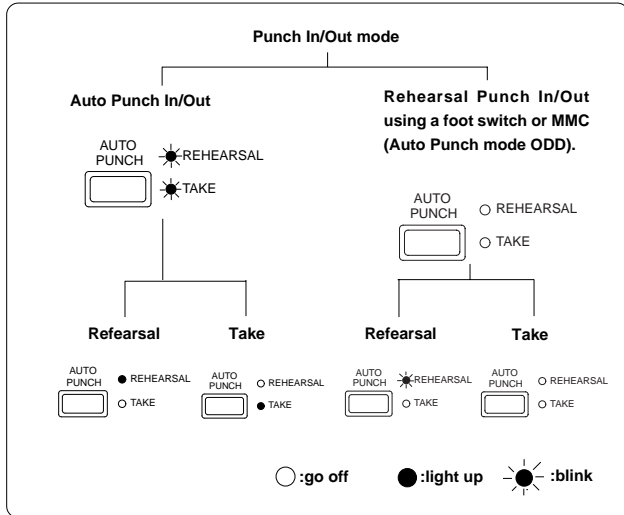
Punch In/Out mode

Auto Punch In/Out

AUTO PUNCH
REHEARSAL
TAKE

Rehearsal Punch In/Out using a foot switch or MMC (Auto Punch mode ODD).

AUTO PUNCH
REHEARSAL
TAKE

Refearsal

Take

Refearsal

Take

AUTO PUNCH
REHEARSAL
TAKE

AUTO PUNCH
REHEARSAL
TAKE

AUTO PUNCH
REHEARSAL
TAKE

AUTO PUNCH
REHEARSAL
TAKE

:go off :light up :blink